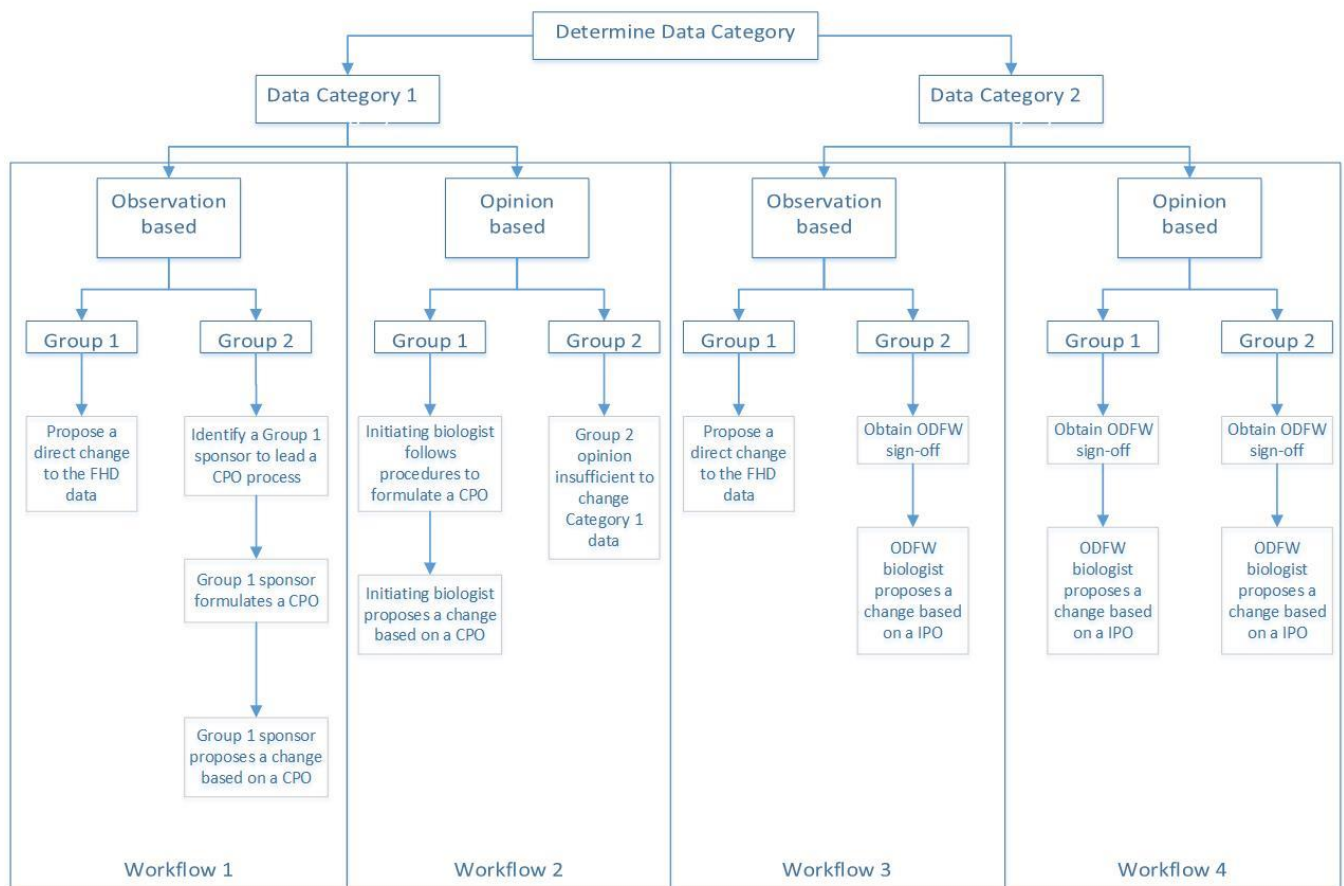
Determine Data Category

Data Category 1

Data Category 2

Observation based

Group 1

Propose a direct change to the FHD data

Group 2

Identify a Group 1 sponsor to lead a CPO process

Group 1 sponsor formulates a CPO

Group 1 sponsor proposes a change based on a CPO

Workflow 1

Opinion based

Group 1

Initiating biologist follows procedures to formulate a CPO

Initiating biologist proposes a change based on a CPO

Group 2

Group 2 opinion insufficient to change Category 1 data

Workflow 2

Observation based

Group 1

Propose a direct change to the FHD data

Group 2

Obtain ODFW sign-off

ODFW biologist proposes a change based on a IPO

Workflow 3

Opinion based

Group 1

Obtain ODFW sign-off

ODFW biologist proposes a change based on a IPO

Group 2

Obtain ODFW sign-off

ODFW biologist proposes a change based on a IPO

Workflow 4